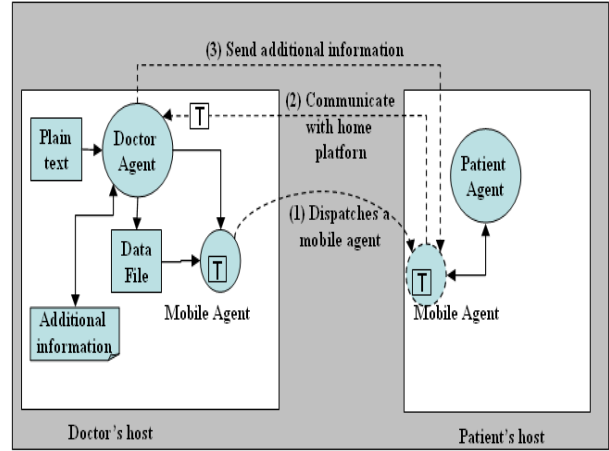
(3) Send additional information

(2) Communicate with home platform

T

Plain text

Doctor Agent

Data File

T

Mobile Agent

Additional information

(1) Dispatches a mobile agent

Patient Agent

T

Mobile Agent

Doctor's host

Patient's host